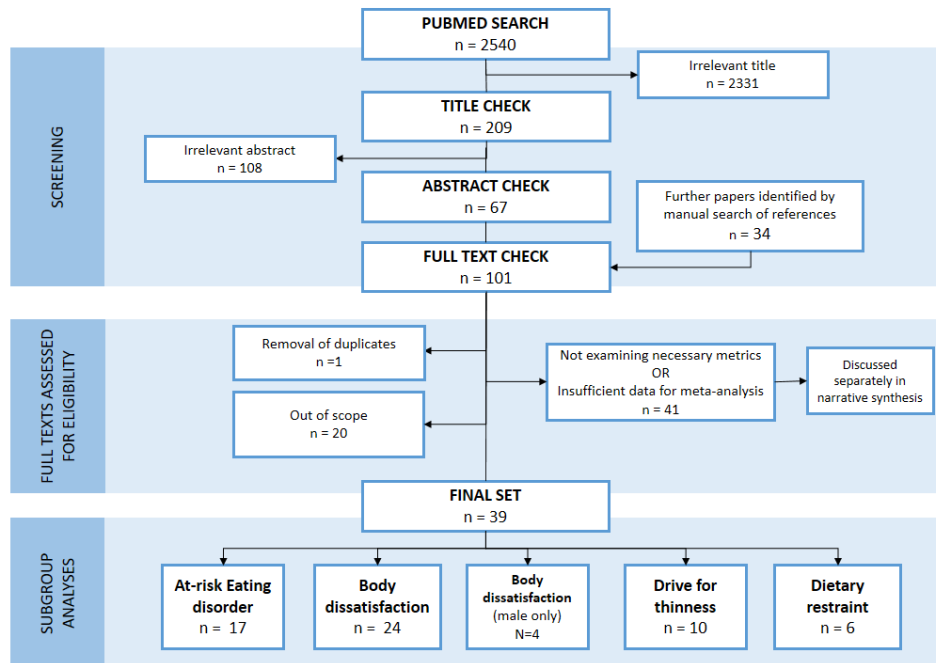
PUBMED SEARCH
n = 2540

Irrelevant title
n = 2331

SCREENING

TITLE CHECK
n = 209

Irrelevant abstract
n = 108

ABSTRACT CHECK
n = 67

Further papers identified by manual search of references
n = 34

FULL TEXT CHECK
n = 101

FULL TEXTS ASSESSED FOR ELIGIBILITY

Removal of duplicates
n =1

Not examining necessary metrics
OR
Insufficient data for meta-analysis
n = 41

Discussed separately in narrative synthesis

Out of scope
n = 20

FINAL SET
n = 39

SUBGROUP ANALYSES

At-risk Eating disorder
n = 17

Body dissatisfaction
n = 24

Body dissatisfaction
(male only)
N=4

Drive for thinness
n = 10

Dietary restraint
n = 6